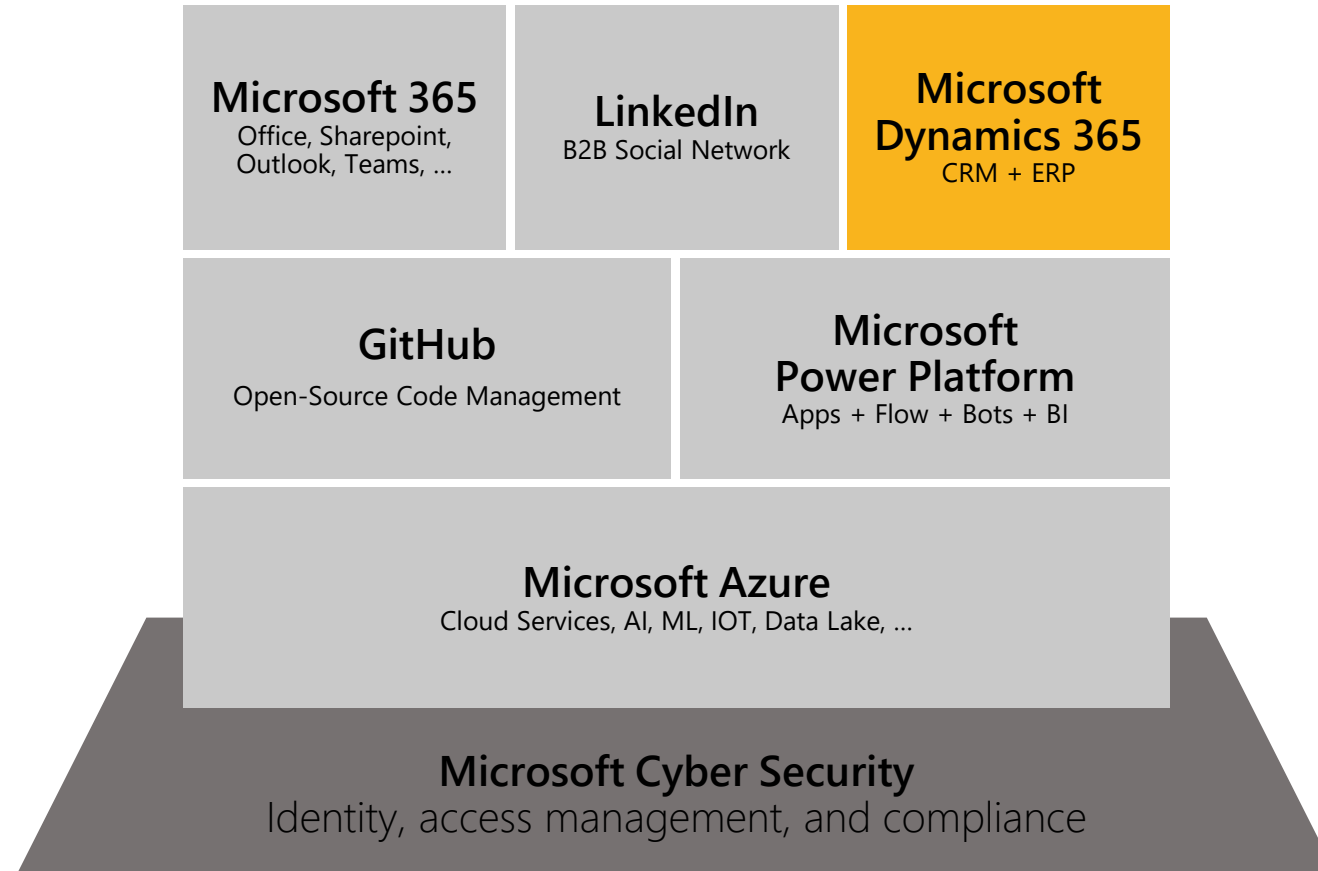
Microsoft 365
Office, Sharepoint, Outlook, Teams, …

LinkedIn
B2B Social Network

Microsoft Dynamics 365
CRM + ERP

GitHub
Open-Source Code Management

Microsoft Power Platform
Apps + Flow + Bots + BI

Microsoft Azure
Cloud Services, AI, ML, IOT, Data Lake, …

Microsoft Cyber Security
Identity, access management, and compliance